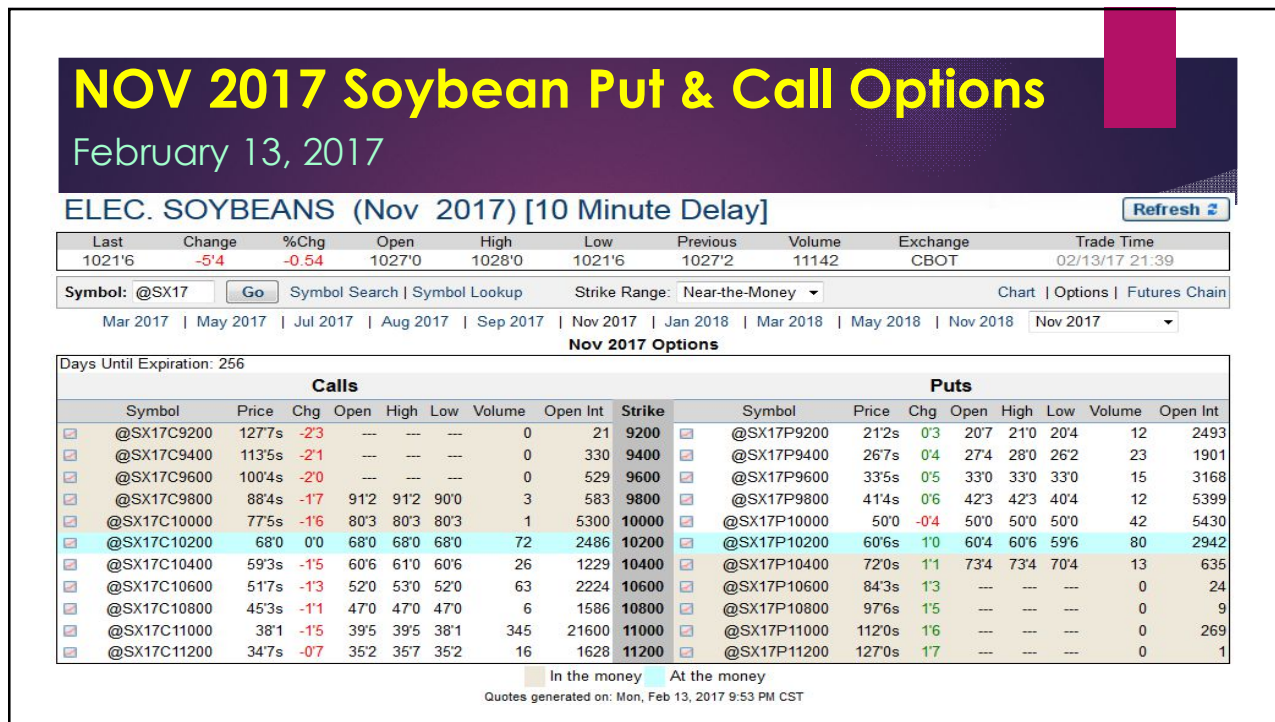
NOV 2017 Soybean Put & Call Options

February 13, 2017

ELEC. SOYBEANS (Nov 2017) [10 Minute Delay]

Refresh

| Last | Change | %Chg | Open | High | Low | Previous | Volume | Exchange | Trade Time |
|---|---|---|---|---|---|---|---|---|---|
| 1021'6 | -5'4 | -0.54 | 1027'0 | 1028'0 | 1021'6 | 1027'2 | 11142 | CBOT | 02/13/17 21:39 |

Symbol: @SX17 Go Symbol Search | Symbol Lookup Strike Range: Near-the-Money Chart | Options | Futures Chain

Mar 2017 | May 2017 | Jul 2017 | Aug 2017 | Sep 2017 | Nov 2017 | Jan 2018 | Mar 2018 | May 2018 | Nov 2018 Nov 2017

Nov 2017 Options

Days Until Expiration: 256

Calls Puts

| Symbol | Price | Chg | Open | High | Low | Volume | Open Int | Strike | Symbol | Price | Chg | Open | High | Low | Volume | Open Int |
|---|---|---|---|---|---|---|---|---|---|---|---|---|---|---|---|---|
| @SX17C9200 | 127'7s | -2'3 | --- | --- | --- | 0 | 21 | 9200 | @SX17P9200 | 21'2s | 0'3 | 20'7 | 21'0 | 20'4 | 12 | 2493 |
| @SX17C9400 | 113'5s | -2'1 | --- | --- | --- | 0 | 330 | 9400 | @SX17P9400 | 26'7s | 0'4 | 27'4 | 28'0 | 26'2 | 23 | 1901 |
| @SX17C9600 | 100'4s | -2'0 | --- | --- | --- | 0 | 529 | 9600 | @SX17P9600 | 33'5s | 0'5 | 33'0 | 33'0 | 33'0 | 15 | 3168 |
| @SX17C9800 | 88'4s | -1'7 | 91'2 | 91'2 | 90'0 | 3 | 583 | 9800 | @SX17P9800 | 41'4s | 0'6 | 42'3 | 42'3 | 40'4 | 12 | 5399 |
| @SX17C10000 | 77'5s | -1'6 | 80'3 | 80'3 | 80'3 | 1 | 5300 | 10000 | @SX17P10000 | 50'0 | -0'4 | 50'0 | 50'0 | 50'0 | 42 | 5430 |
| @SX17C10200 | 68'0 | 0'0 | 68'0 | 68'0 | 68'0 | 72 | 2486 | 10200 | @SX17P10200 | 60'6s | 1'0 | 60'4 | 60'6 | 59'6 | 80 | 2942 |
| @SX17C10400 | 59'3s | -1'5 | 60'6 | 61'0 | 60'6 | 26 | 1229 | 10400 | @SX17P10400 | 72'0s | 1'1 | 73'4 | 73'4 | 70'4 | 13 | 635 |
| @SX17C10600 | 51'7s | -1'3 | 52'0 | 53'0 | 52'0 | 63 | 2224 | 10600 | @SX17P10600 | 84'3s | 1'3 | --- | --- | --- | 0 | 24 |
| @SX17C10800 | 45'3s | -1'1 | 47'0 | 47'0 | 47'0 | 6 | 1586 | 10800 | @SX17P10800 | 97'6s | 1'5 | --- | --- | --- | 0 | 9 |
| @SX17C11000 | 38'1 | -1'5 | 39'5 | 39'5 | 38'1 | 345 | 21600 | 11000 | @SX17P11000 | 112'0s | 1'6 | --- | --- | --- | 0 | 269 |
| @SX17C11200 | 34'7s | -0'7 | 35'2 | 35'7 | 35'2 | 16 | 1628 | 11200 | @SX17P11200 | 127'0s | 1'7 | --- | --- | --- | 0 | 1 |

In the money At the money

Quotes generated on: Mon, Feb 13, 2017 9:53 PM CST